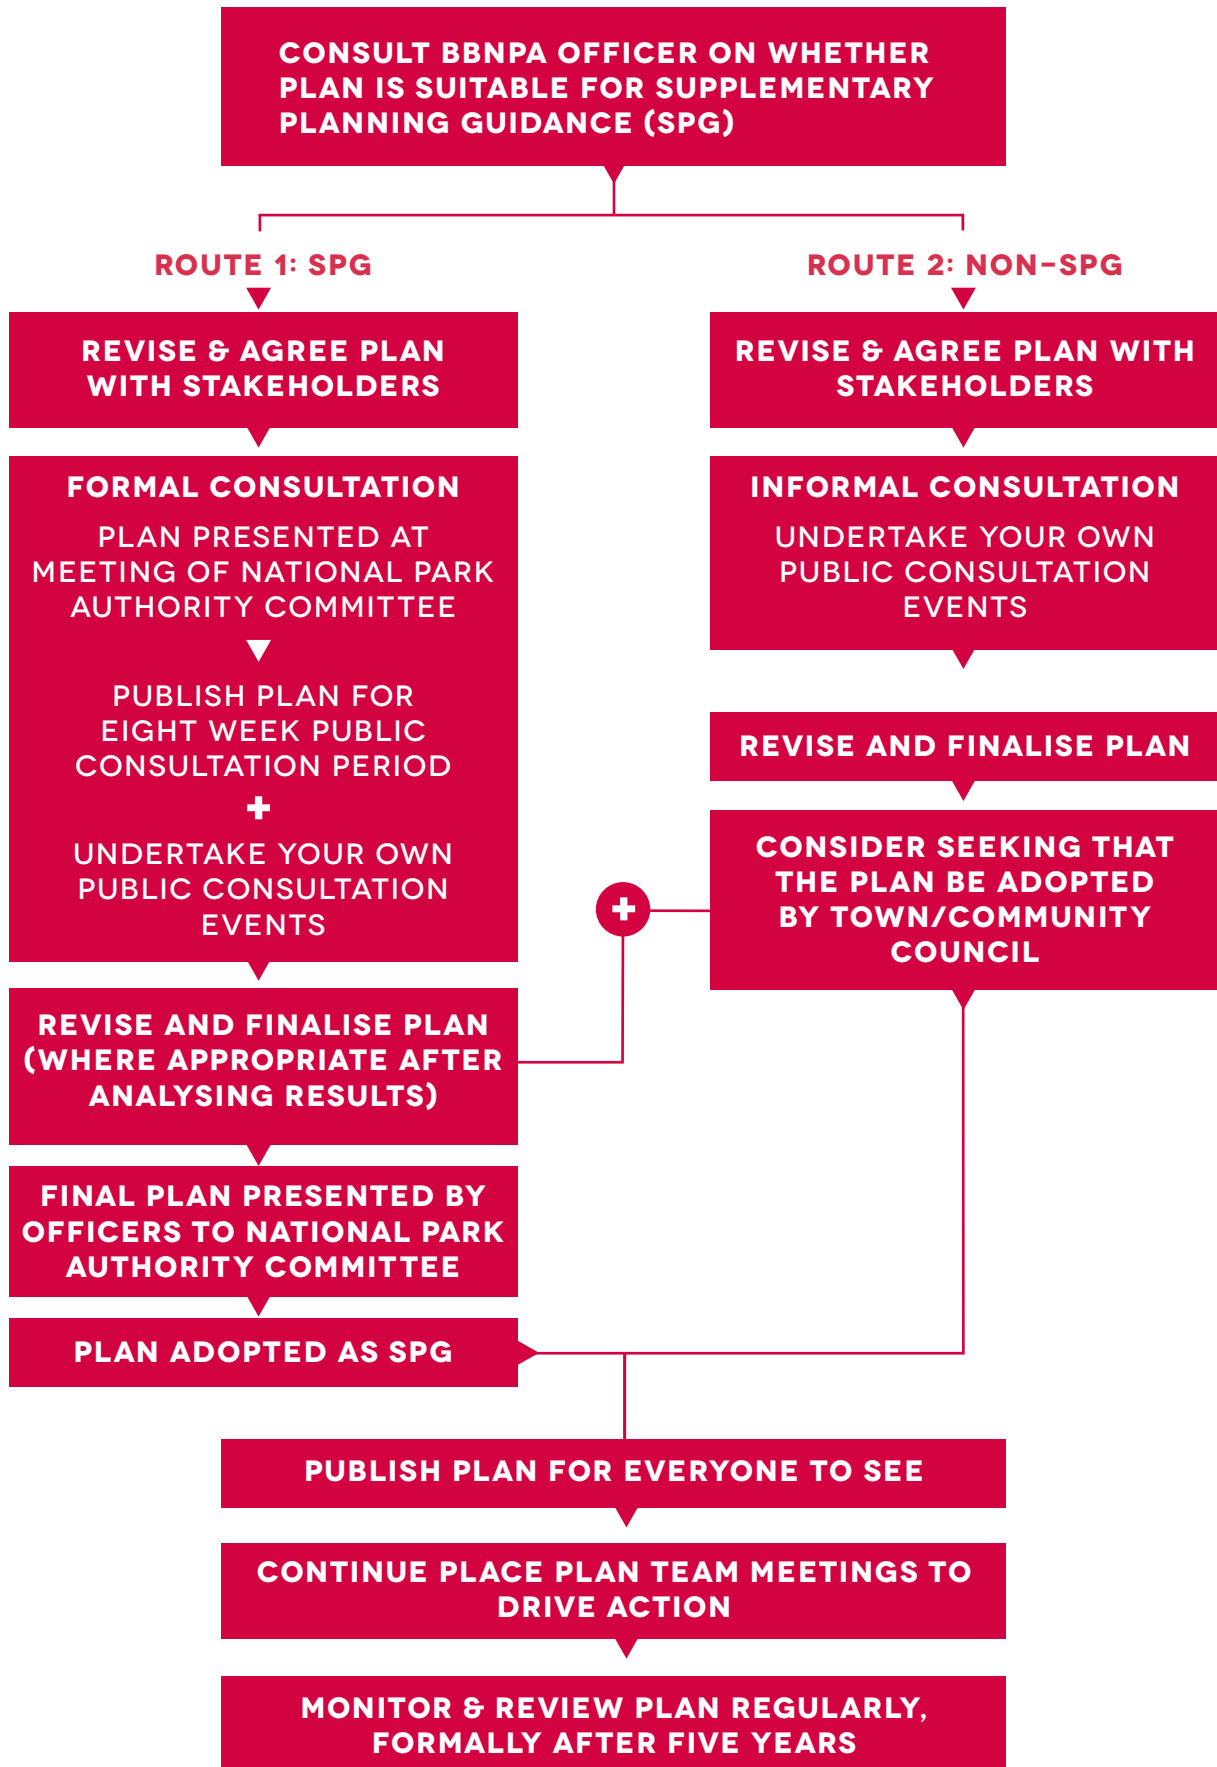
CONSULT BBNPA OFFICER ON WHETHER PLAN IS SUITABLE FOR SUPPLEMENTARY PLANNING GUIDANCE (SPG)

ROUTE 1: SPG

REVISE & AGREE PLAN WITH STAKEHOLDERS

FORMAL CONSULTATION

PLAN PRESENTED AT MEETING OF NATIONAL PARK AUTHORITY COMMITTEE

PUBLISH PLAN FOR EIGHT WEEK PUBLIC CONSULTATION PERIOD

+

UNDERTAKE YOUR OWN PUBLIC CONSULTATION EVENTS

REVISE AND FINALISE PLAN (WHERE APPROPRIATE AFTER ANALYSING RESULTS)

FINAL PLAN PRESENTED BY OFFICERS TO NATIONAL PARK AUTHORITY COMMITTEE

PLAN ADOPTED AS SPG

ROUTE 2: NON-SPG

REVISE & AGREE PLAN WITH STAKEHOLDERS

INFORMAL CONSULTATION

UNDERTAKE YOUR OWN PUBLIC CONSULTATION EVENTS

REVISE AND FINALISE PLAN

CONSIDER SEEKING THAT THE PLAN BE ADOPTED BY TOWN/COMMUNITY COUNCIL

+

PUBLISH PLAN FOR EVERYONE TO SEE

CONTINUE PLACE PLAN TEAM MEETINGS TO DRIVE ACTION

MONITOR & REVIEW PLAN REGULARLY, FORMALLY AFTER FIVE YEARS